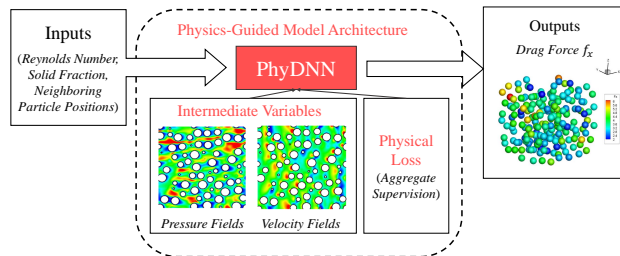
Inputs

(Reynolds Number, Solid Fraction, Neighboring Particle Positions)

Physics-Guided Model Architecture

PhyDNN

Intermediate Variables

Pressure Fields

Velocity Fields

Physical Loss

(Aggregate Supervision)

Outputs

Drag Force $f_x$